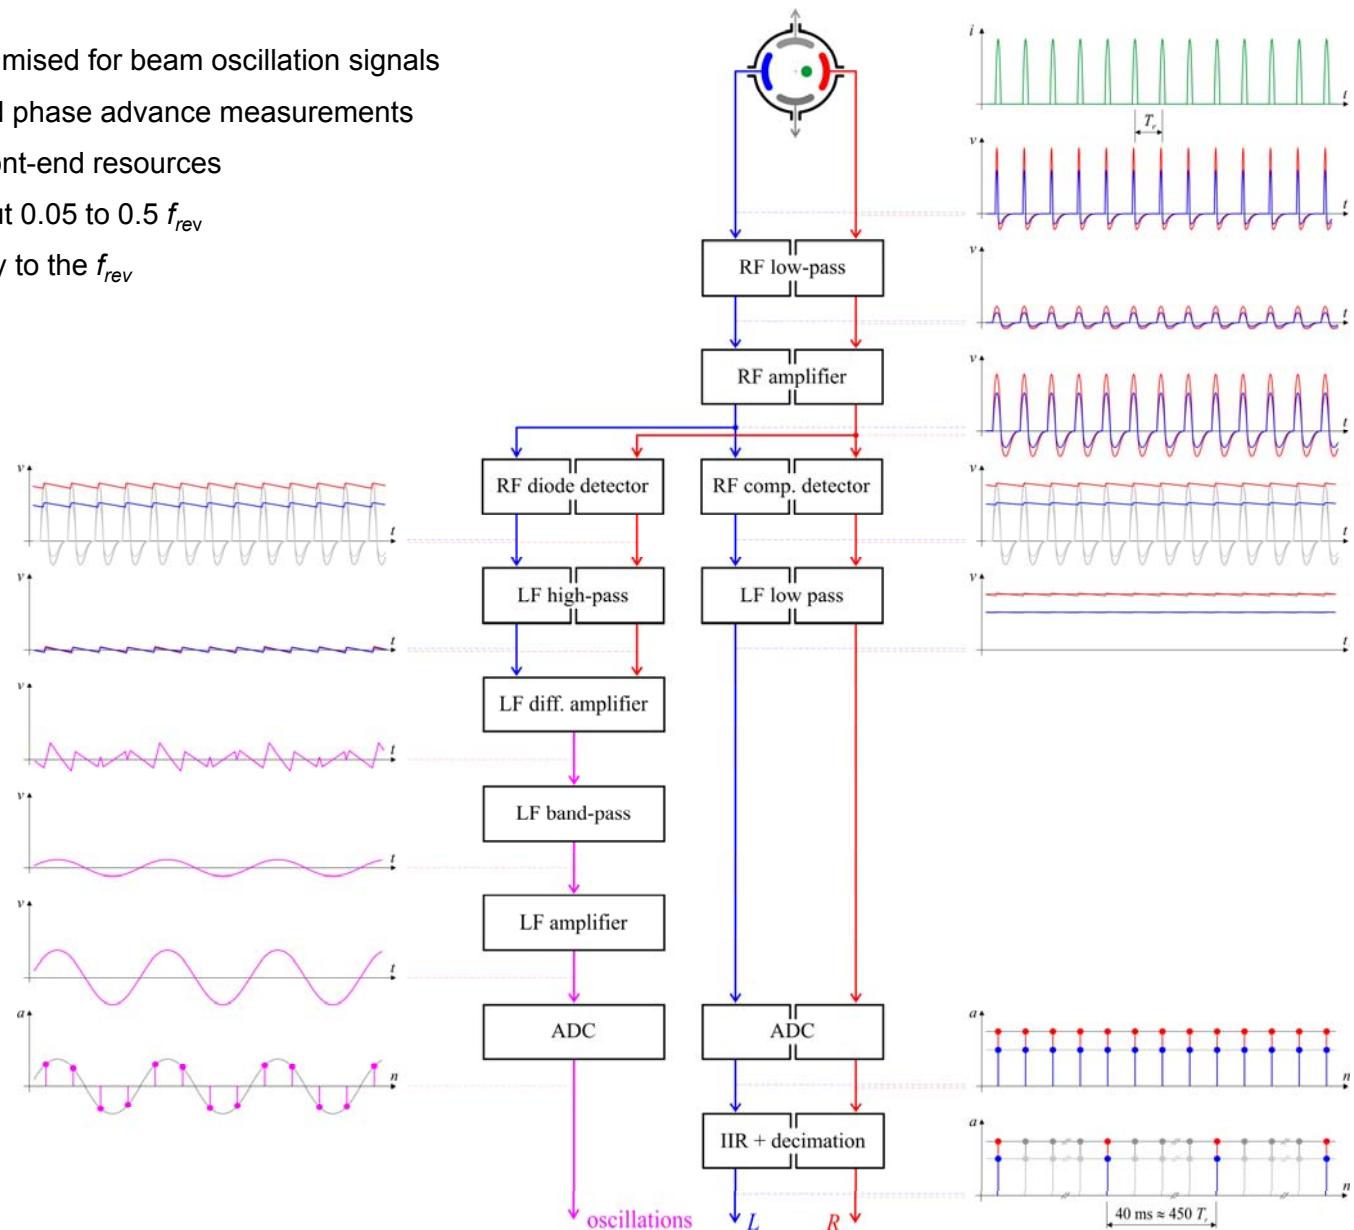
mised for beam oscillation signals
l phase advance measurements
ont-end resources
ut 0.05 to 0.5 $f_{rev}$
y to the $f_{rev}$

RF low-pass

RF amplifier

RF diode detector

RF comp. detector

LF high-pass

LF low pass

LF diff. amplifier

LF band-pass

LF amplifier

ADC

ADC

IIR + decimation

oscillations

L

R

$i$

$t$

$T_r$

$v$

$t$

$v$

$t$

$v$

$t$

$v$

$t$

$v$

$t$

$a$

$n$

$a$

$n$

40 ms ≈ 450 $T_r$

$v$

$t$

$v$

$t$

$v$

$t$

$v$

$t$

$v$

$t$

$a$

$n$